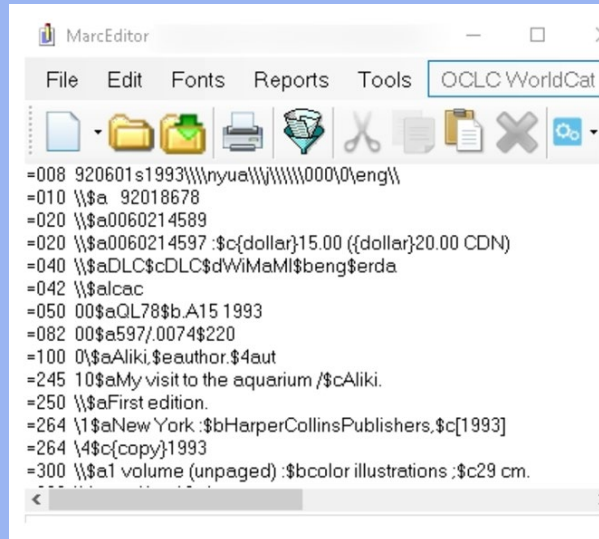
MarcEditor

File Edit Fonts Reports Tools OCLC WorldCat

=008 920601s1993\\\\nyua\\j\\\\\\000\0\eng\\
=010 \\$a 92018678
=020 \\$a0060214589
=020 \\$a0060214597 :$c{dollar}15.00 ({dollar}20.00 CDN)
=040 \\$aDLC$cDLC$dWiMaMl$beng$erda
=042 \\$alcac
=050 00$aQL78$b.A15 1993
=082 00$a597/.0074$220
=100 0\$aAliki,$eauthor.$4aut
=245 10$aMy visit to the aquarium /$cAliki.
=250 \\$aFirst edition.
=264 \1$aNew York :$bHarperCollinsPublishers,$c[1993]
=264 \4$c{copy}1993
=300 \\$a1 volume (unpaged) :$bcolor illustrations ;$c29 cm.